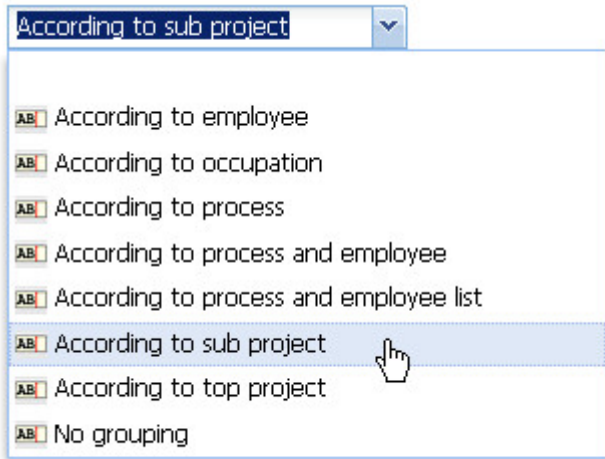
According to sub project

According to employee
According to occupation
According to process
According to process and employee
According to process and employee list
According to sub project
According to top project
No grouping